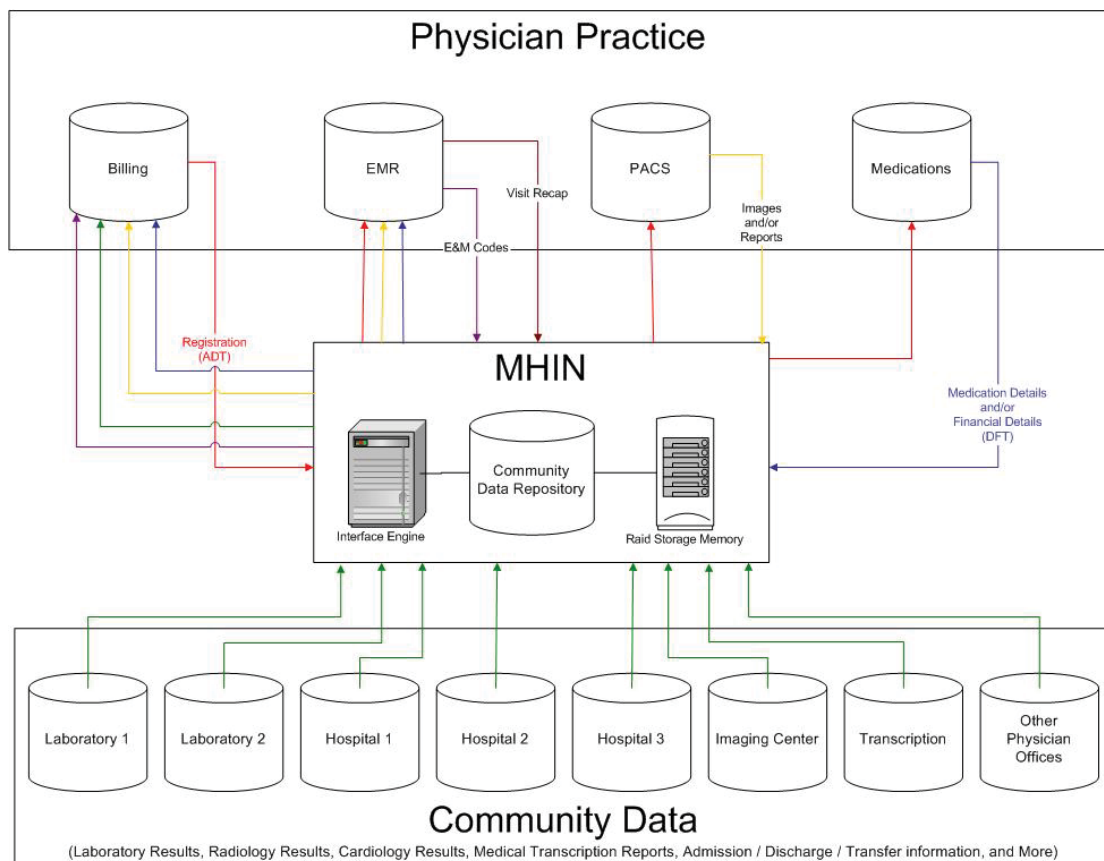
Physician Practice

Billing

EMR

PACS

Medications

Visit Recap

Images and/or Reports

E&M Codes

Registration (ADT)

MHIN

Medication Details and/or Financial Details (DFT)

Interface Engine

Community Data Repository

Raid Storage Memory

Laboratory 1

Laboratory 2

Hospital 1

Hospital 2

Hospital 3

Imaging Center

Transcription

Other Physician Offices

Community Data

(Laboratory Results, Radiology Results, Cardiology Results, Medical Transcription Reports, Admission / Discharge / Transfer information, and More)